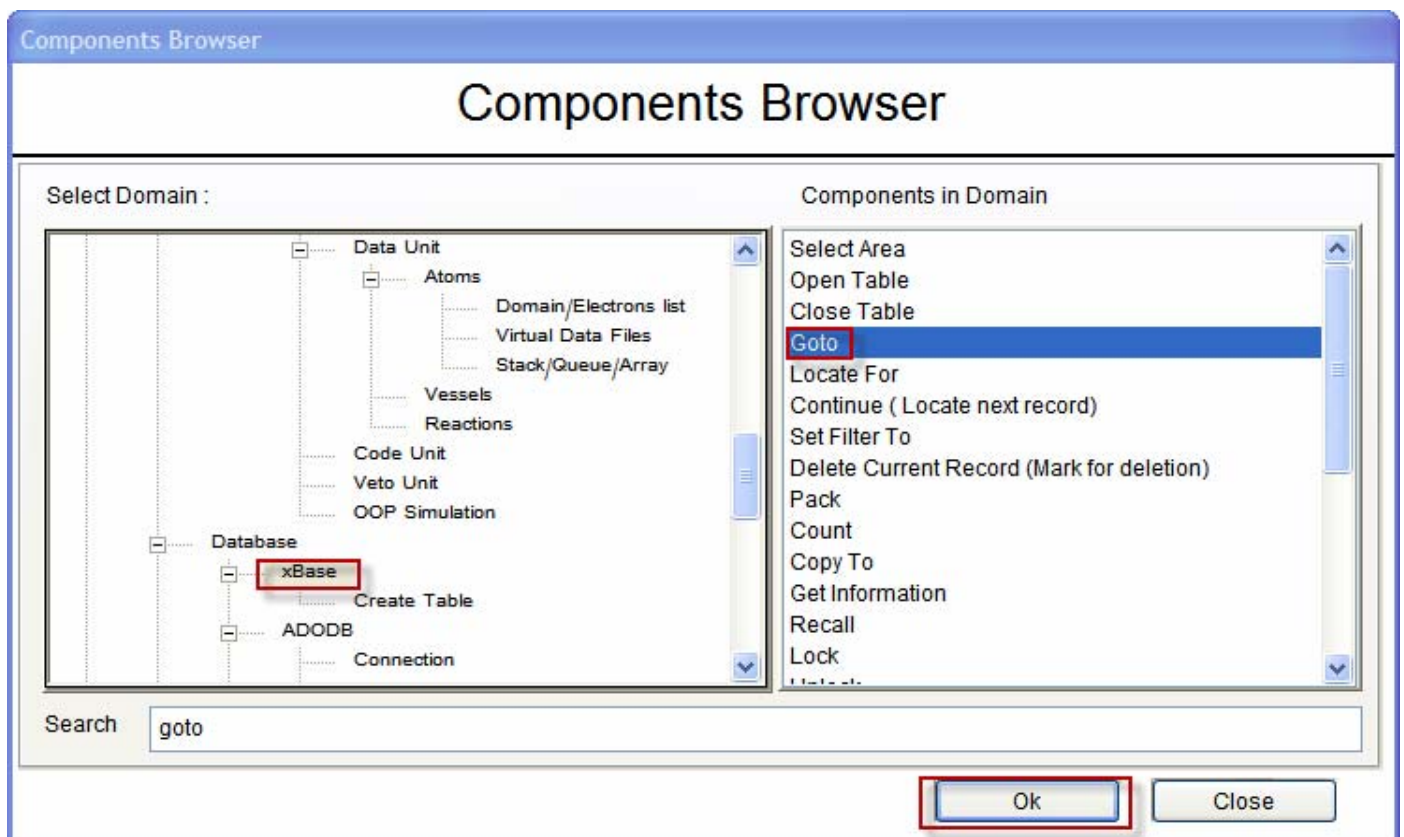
Components Browser

Components Browser

Select Domain :

Data Unit
Atoms
Domain/Electrons list
Virtual Data Files
Stack/Queue/Array
Vessels
Reactions
Code Unit
Veto Unit
OOP Simulation
Database
xBase
Create Table
ADODB
Connection

Components in Domain

Select Area
Open Table
Close Table
Goto
Locate For
Continue ( Locate next record)
Set Filter To
Delete Current Record (Mark for deletion)
Pack
Count
Copy To
Get Information
Recall
Lock
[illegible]

Search goto

Ok
Close